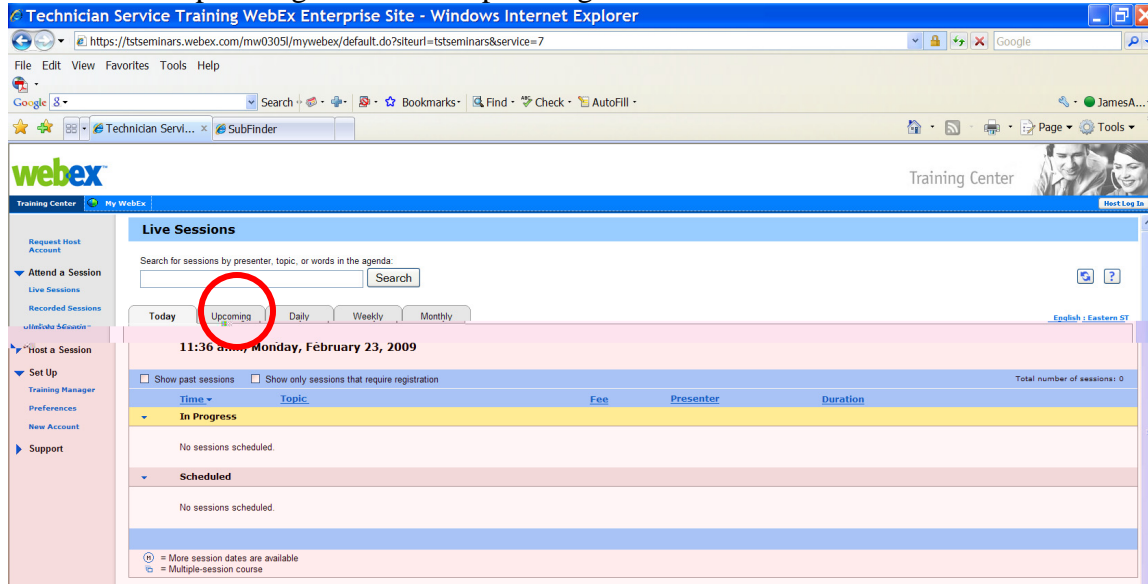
Technician Service Training WebEx Enterprise Site - Windows Internet Explorer

https://tstseminars.webex.com/mw0305l/mywebex/default.do?siteurl=tstseminars&service=7

Google

File Edit View Favorites Tools Help

Google 8 Search Bookmarks Find Check AutoFill JamesA...

Technician Servi... SubFinder

Page Tools

webex

Training Center

Training Center My WebEx Host Log In

Request Host Account

Attend a Session

Live Sessions

Recorded Sessions

Host a Session

Set Up

Training Manager

Preferences

New Account

Support

Live Sessions

Search for sessions by presenter, topic, or words in the agenda:

Search

Today Upcoming Daily Weekly Monthly

English : Eastern ST

11:36 a.m., Monday, February 23, 2009

Show past sessions Show only sessions that require registration

Total number of sessions: 0

| Time | Topic | Fee | Presenter | Duration |
|---|---|---|---|---|
| In Progress | | | | |
| No sessions scheduled. | | | | |
| Scheduled | | | | |
| No sessions scheduled. | | | | |

= More session dates are available
= Multiple-session course